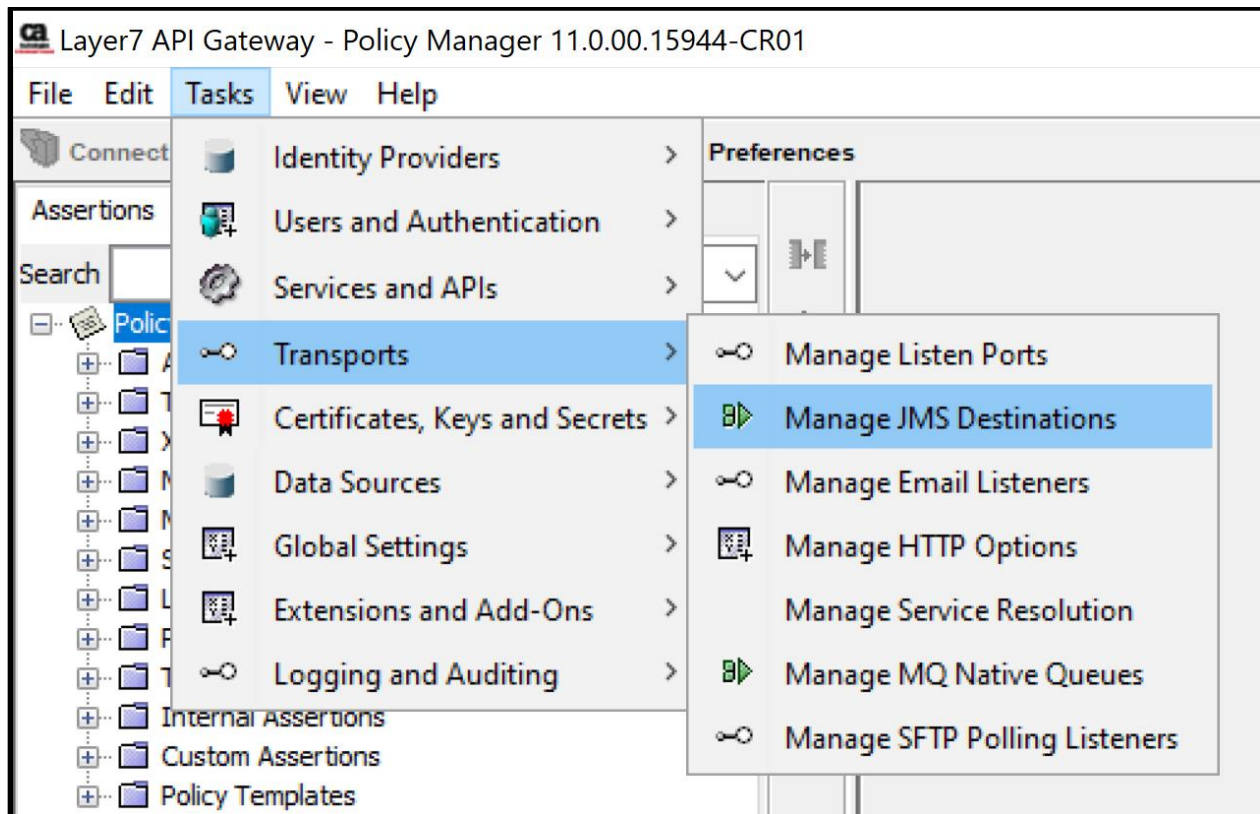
ca Layer7 API Gateway - Policy Manager 11.0.00.15944-CR01

File Edit Tasks View Help

Connect

Preferences

Assertions

Search

Polic

Identity Providers >
Users and Authentication >
Services and APIs >
Transports >
Certificates, Keys and Secrets >
Data Sources >
Global Settings >
Extensions and Add-Ons >
Logging and Auditing >

Manage Listen Ports
Manage JMS Destinations
Manage Email Listeners
Manage HTTP Options
Manage Service Resolution
Manage MQ Native Queues
Manage SFTP Polling Listeners

Internal Assertions
Custom Assertions
Policy Templates